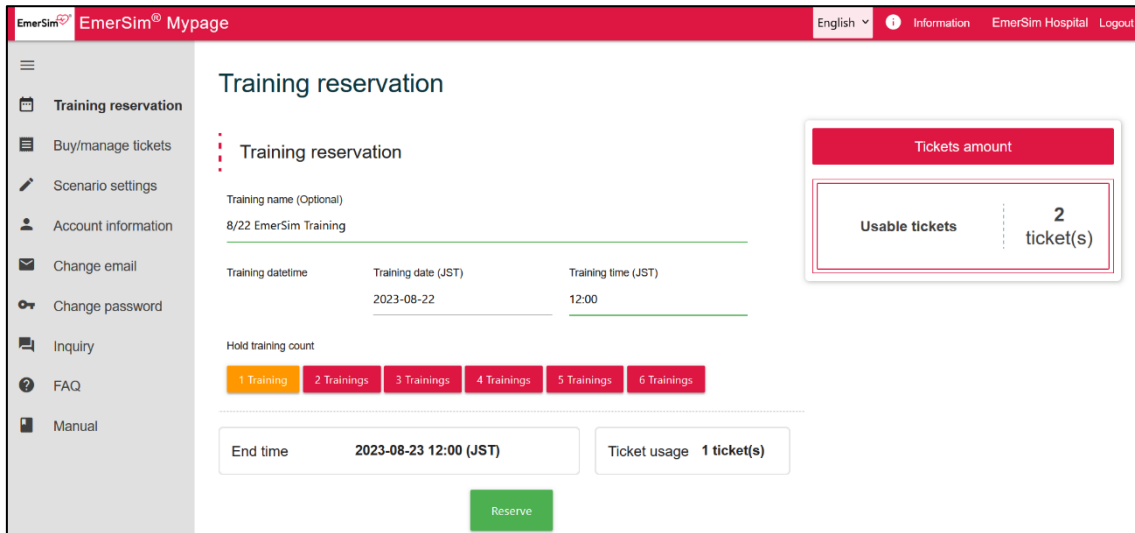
EmerSim EmerSim® Mypage

English Information EmerSim Hospital Logout

Training reservation
Buy/manage tickets
Scenario settings
Account information
Change email
Change password
Inquiry
FAQ
Manual

Training reservation

Training reservation

Training name (Optional)
8/22 EmerSim Training

Training datetime
Training date (JST)
2023-08-22
Training time (JST)
12:00

Hold training count
1 Training 2 Trainings 3 Trainings 4 Trainings 5 Trainings 6 Trainings

End time 2023-08-23 12:00 (JST)

Ticket usage 1 ticket(s)

Reserve

Tickets amount

Usable tickets 2 ticket(s)